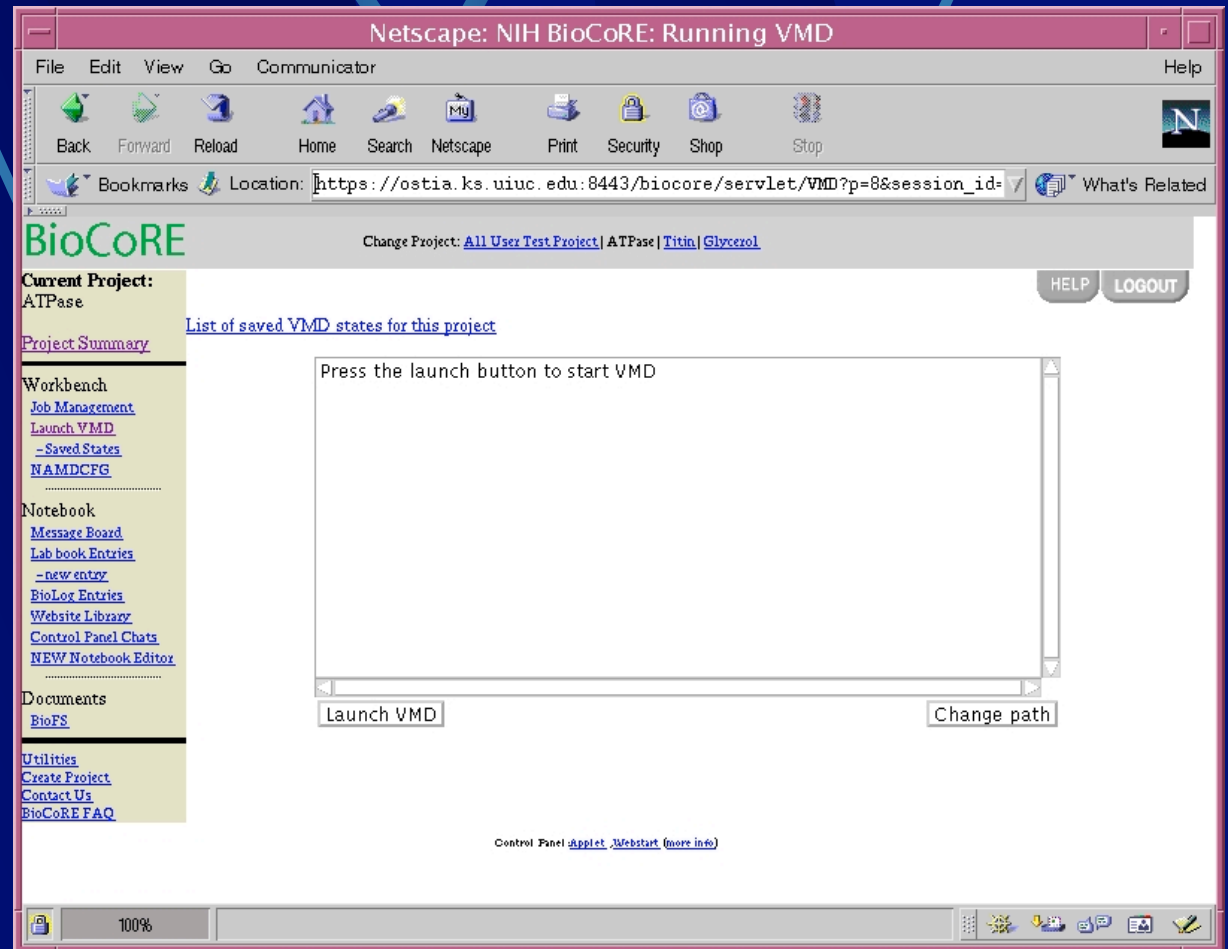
Netscape: NIH BioCoRE: Running VMD

File Edit View Go Communicator Help

Back Forward Reload Home Search Netscape Print Security Shop Stop

Bookmarks Location: https://ostia.ks.uiuc.edu:8443/biocore/servlet/VMD?p=8&session_id= What's Related

BioCoRE

Change Project: All User Test Project | ATPase | Titin | Glycerol

HELP LOGOUT

Current Project:
ATPase

Project Summary

Workbench
Job Management
Launch VMD
- Saved States
NAMDCFG

Notebook
Message Board
Lab book Entries
- new entry
BioLog Entries
Website Library
Control Panel Chats
NEW Notebook Editor

Documents
BioFS

Utilities
Create Project
Contact Us
BioCoRE FAQ

List of saved VMD states for this project

Press the launch button to start VMD

Launch VMD

Change path

Control Panel : Applet , Webstart (more info)

100%